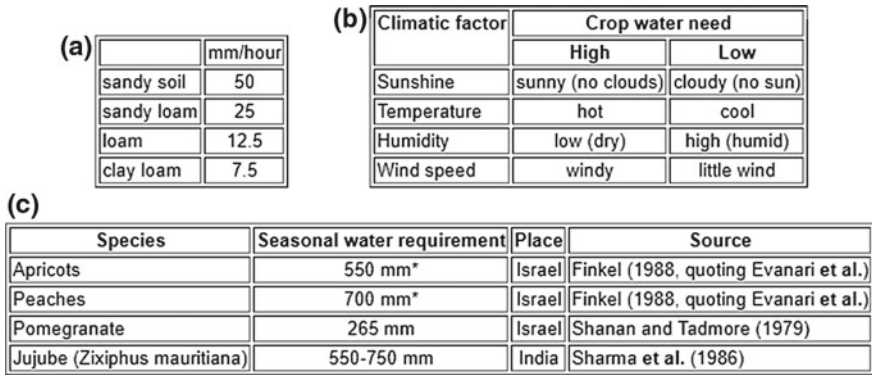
(a)

| | mm/hour |
|---|---|
| sandy soil | 50 |
| sandy loam | 25 |
| loam | 12.5 |
| clay loam | 7.5 |

(b)

| Climatic factor | Crop water need | |
|---|---|---|
| | High | Low |
| Sunshine | sunny (no clouds) | cloudy (no sun) |
| Temperature | hot | cool |
| Humidity | low (dry) | high (humid) |
| Wind speed | windy | little wind |

(c)

| Species | Seasonal water requirement | Place | Source |
|---|---|---|---|
| Apricots | 550 mm* | Israel | Finkel (1988, quoting Evanari et al.) |
| Peaches | 700 mm* | Israel | Finkel (1988, quoting Evanari et al.) |
| Pomegranate | 265 mm | Israel | Shanan and Tadmore (1979) |
| Jujube (Zixiphus mauritiana) | 550-750 mm | India | Sharma et al. (1986) |